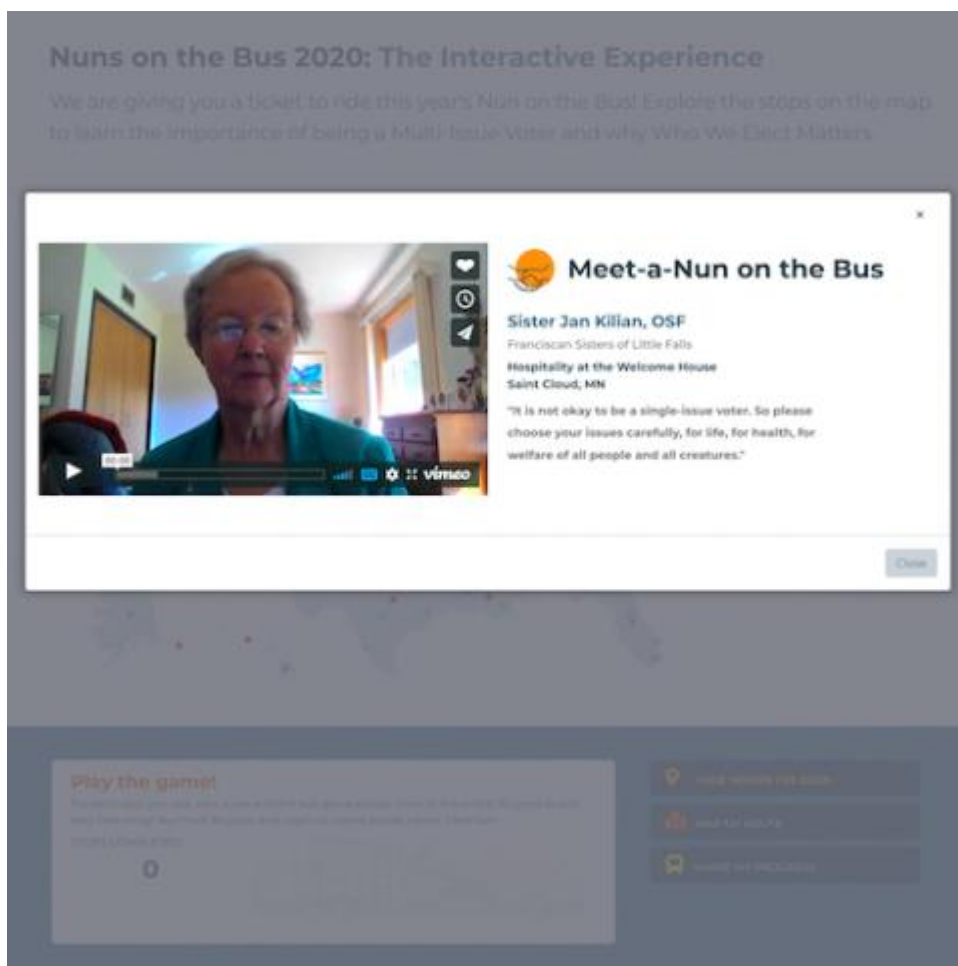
Nuns on the Bus 2020: The Interactive Experience

We are giving you a ticket to ride this year's Nuns on the Bus! Explore the stops on the map to learn the importance of being a Multi-Issue Voter and why Who We Elect Matters.

×

00:00

vimeo

Meet-a-Nun on the Bus

Sister Jan Kilian, OSF

Franciscan Sisters of Little Falls

Hospitality at the Welcome House
Saint Cloud, MN

"It is not okay to be a single-issue voter. So please choose your issues carefully, for life, for health, for welfare of all people and all creatures."

Close

Play the game!

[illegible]

0

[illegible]

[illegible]

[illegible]